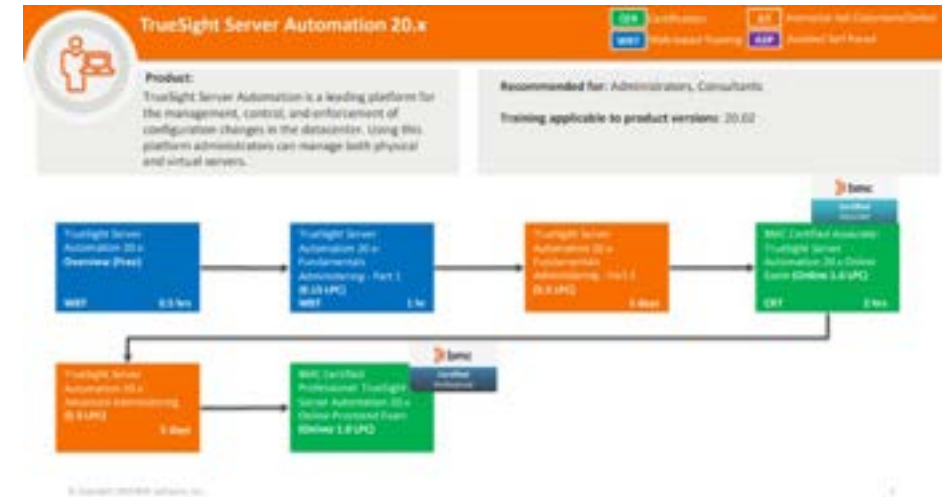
TrueSight Server Automation 20.x

CER Certification
ILT Instructor-led Classroom/Online
WBT Web-based Training
ASP Assisted Self Paced

Product:
TrueSight Server Automation is a leading platform for the management, control, and enforcement of configuration changes in the datacenter. Using this platform administrators can manage both physical and virtual servers.

Recommended for: Administrators, Consultants

Training applicable to product versions: 20.02

TrueSight Server Automation 20.x Overview (Free)
WBT 0.5 hrs

TrueSight Server Automation 20.x Fundamentals Administering - Part 1 (0.15 LPC)
WBT 1 hr

TrueSight Server Automation 20.x Fundamentals Administering - Part 2 (0.3 LPC)
3 days

bmc Certified Associate

BMC Certified Associate: TrueSight Server Automation 20.x Online Exam (Online 1.0 LPC)
CER 2 hrs

TrueSight Server Automation 20.x Advanced Administering (0.3 LPC)
3 days

bmc Certified Professional

BMC Certified Professional: TrueSight Server Automation 20.x Online Proctored Exam (Online 1.0 LPC)

© Copyright 2020 BMC Software, Inc. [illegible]